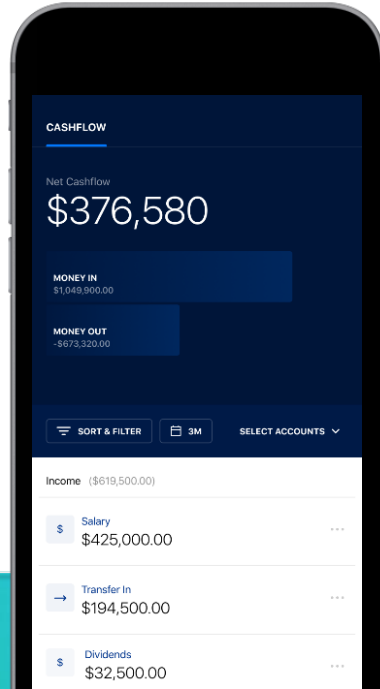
CASHFLOW

Net Cashflow
$376,580

MONEY IN
$1,049,900.00

MONEY OUT
-$673,320.00

SORT & FILTER

3M

SELECT ACCOUNTS

Income ($619,500.00)

$
Salary
$425,000.00

→
Transfer In
$194,500.00

$
Dividends
$32,500.00